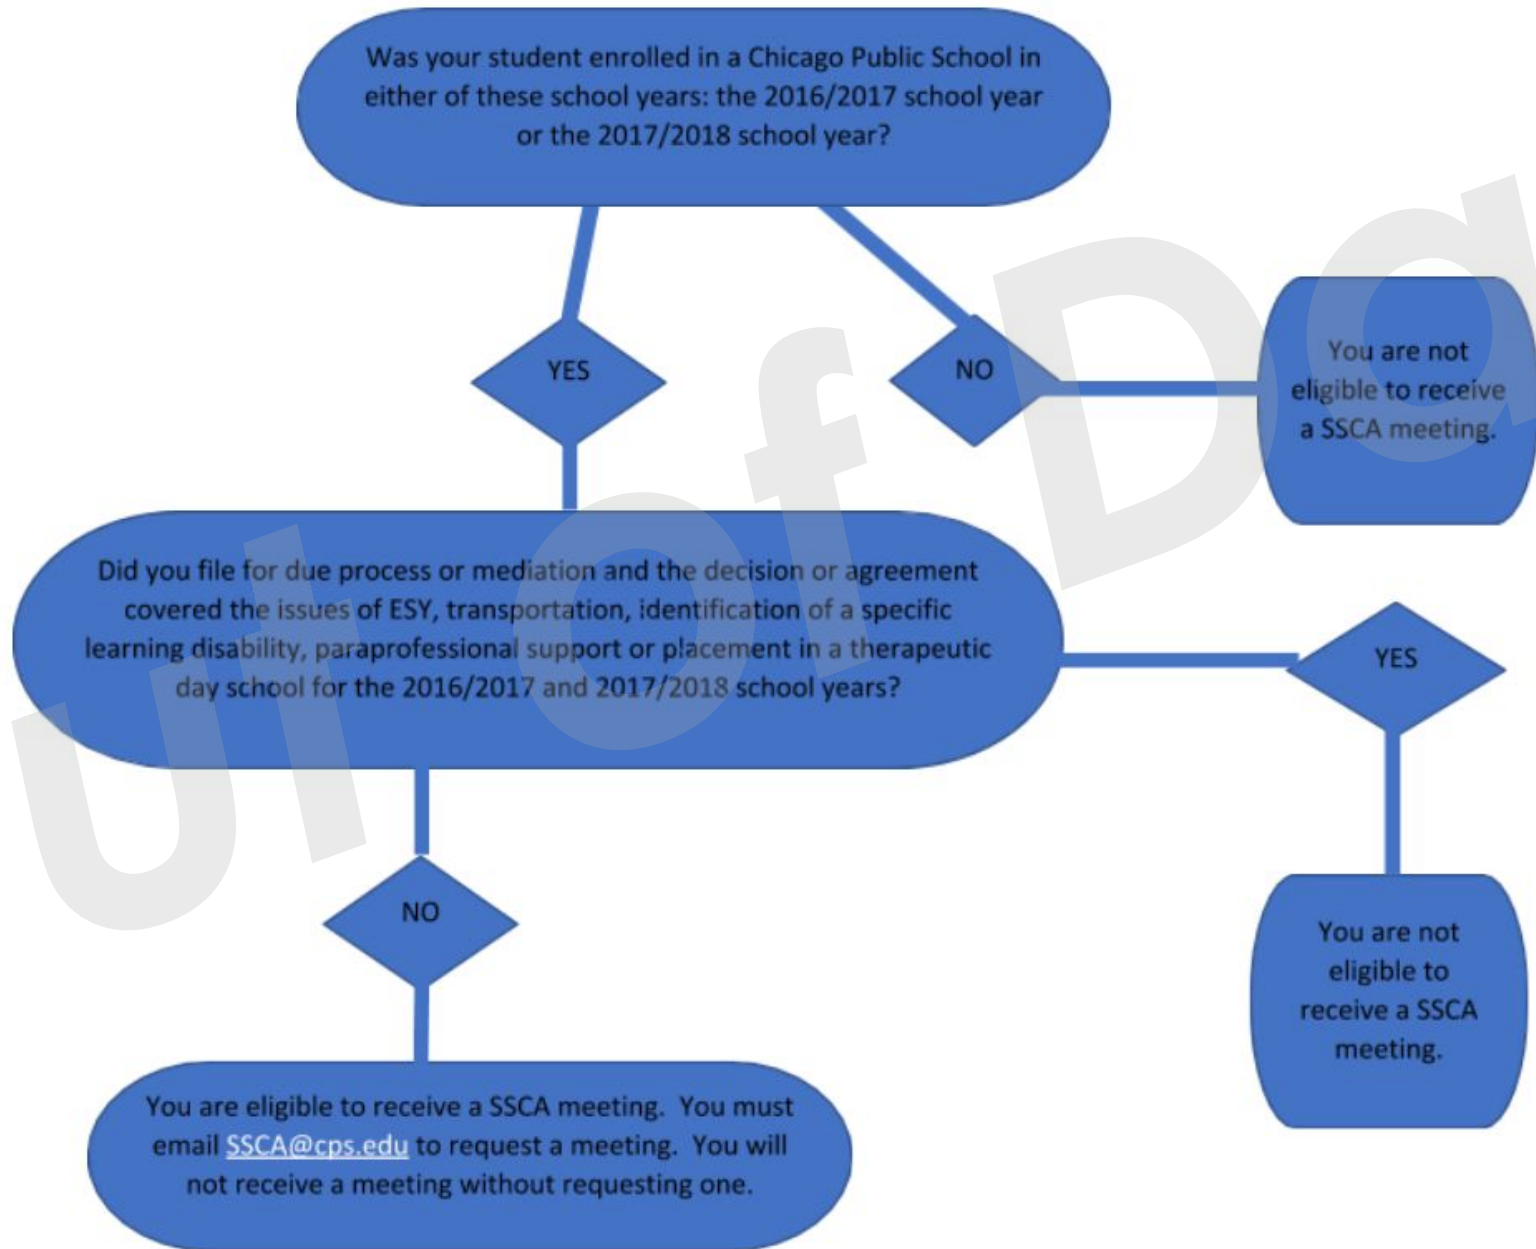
Was your student enrolled in a Chicago Public School in either of these school years: the 2016/2017 school year or the 2017/2018 school year?

YES

NO

You are not eligible to receive a SSCA meeting.

Did you file for due process or mediation and the decision or agreement covered the issues of ESY, transportation, identification of a specific learning disability, paraprofessional support or placement in a therapeutic day school for the 2016/2017 and 2017/2018 school years?

YES

You are not eligible to receive a SSCA meeting.

NO

You are eligible to receive a SSCA meeting. You must email SSCA@cps.edu to request a meeting. You will not receive a meeting without requesting one.

ul of Da